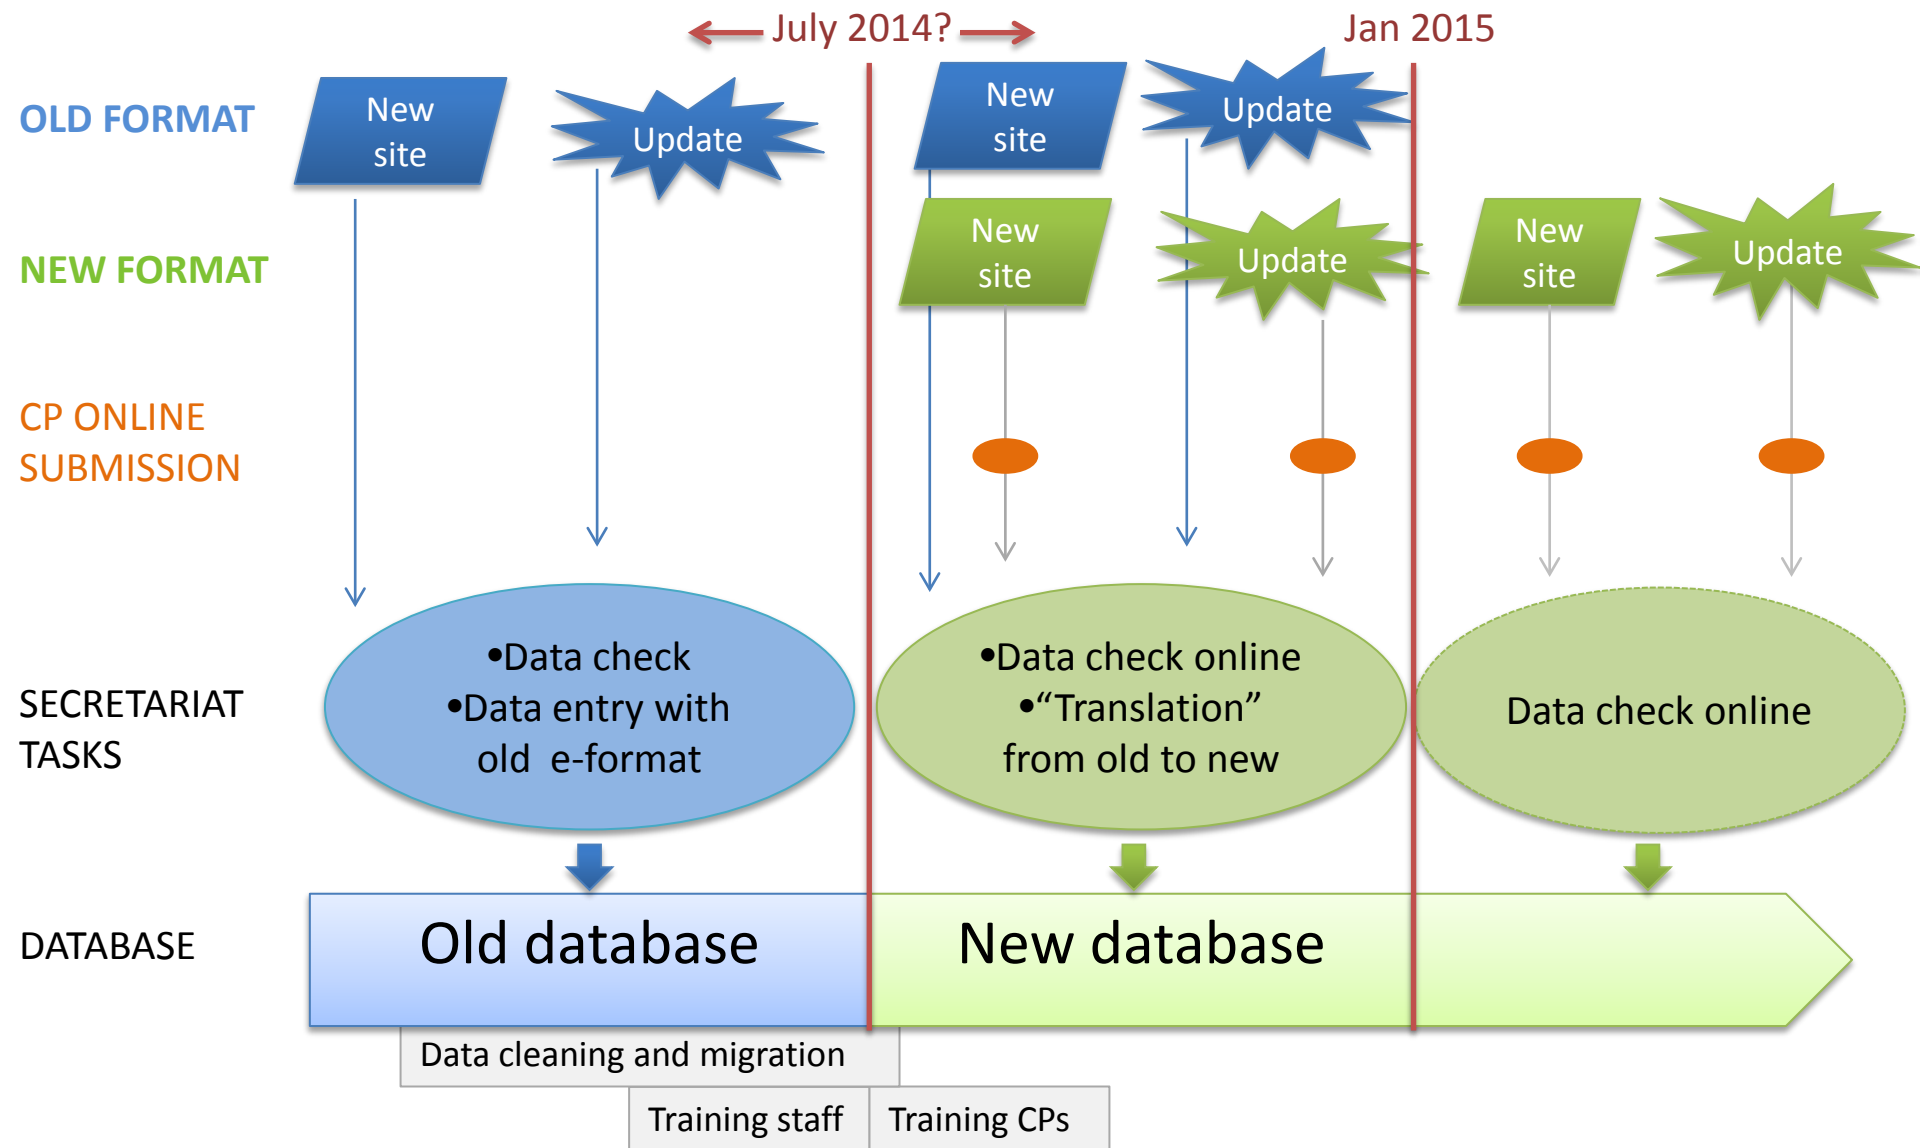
July 2014?

Jan 2015

OLD FORMAT

New site

Update

New site

Update

NEW FORMAT

New site

Update

New site

Update

CP ONLINE SUBMISSION

SECRETARIAT TASKS

•Data check
•Data entry with old e-format

•Data check online
•"Translation" from old to new

Data check online

DATABASE

Old database

New database

Data cleaning and migration

Training staff

Training CPs